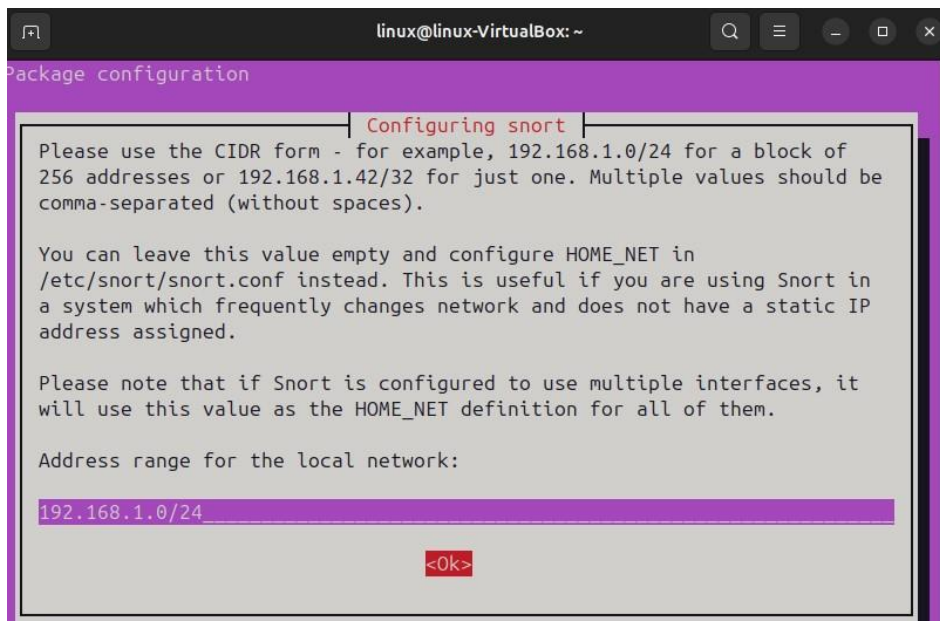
linux@linux-VirtualBox: ~

ackage configuration

Configuring snort

Please use the CIDR form - for example, 192.168.1.0/24 for a block of 256 addresses or 192.168.1.42/32 for just one. Multiple values should be comma-separated (without spaces).

You can leave this value empty and configure HOME_NET in /etc/snort/snort.conf instead. This is useful if you are using Snort in a system which frequently changes network and does not have a static IP address assigned.

Please note that if Snort is configured to use multiple interfaces, it will use this value as the HOME_NET definition for all of them.

Address range for the local network:

192.168.1.0/24

<Ok>